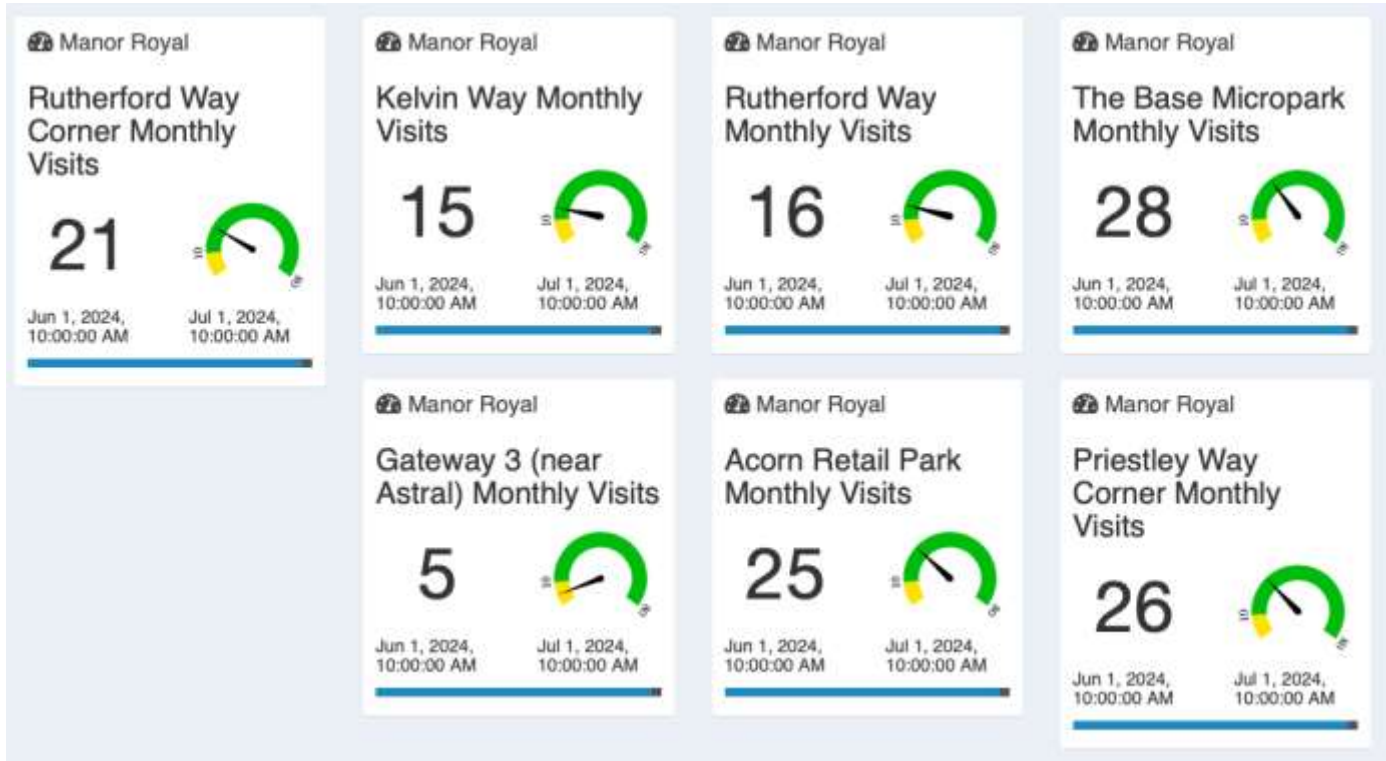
Manor Royal

Rutherford Way Corner Monthly Visits

21

Jun 1, 2024, 10:00:00 AM

Jul 1, 2024, 10:00:00 AM

Manor Royal

Kelvin Way Monthly Visits

15

Jun 1, 2024, 10:00:00 AM

Jul 1, 2024, 10:00:00 AM

Manor Royal

Rutherford Way Monthly Visits

16

Jun 1, 2024, 10:00:00 AM

Jul 1, 2024, 10:00:00 AM

Manor Royal

The Base Micropark Monthly Visits

28

Jun 1, 2024, 10:00:00 AM

Jul 1, 2024, 10:00:00 AM

Manor Royal

Gateway 3 (near Astral) Monthly Visits

5

Jun 1, 2024, 10:00:00 AM

Jul 1, 2024, 10:00:00 AM

Manor Royal

Acorn Retail Park Monthly Visits

25

Jun 1, 2024, 10:00:00 AM

Jul 1, 2024, 10:00:00 AM

Manor Royal

Priestley Way Corner Monthly Visits

26

Jun 1, 2024, 10:00:00 AM

Jul 1, 2024, 10:00:00 AM